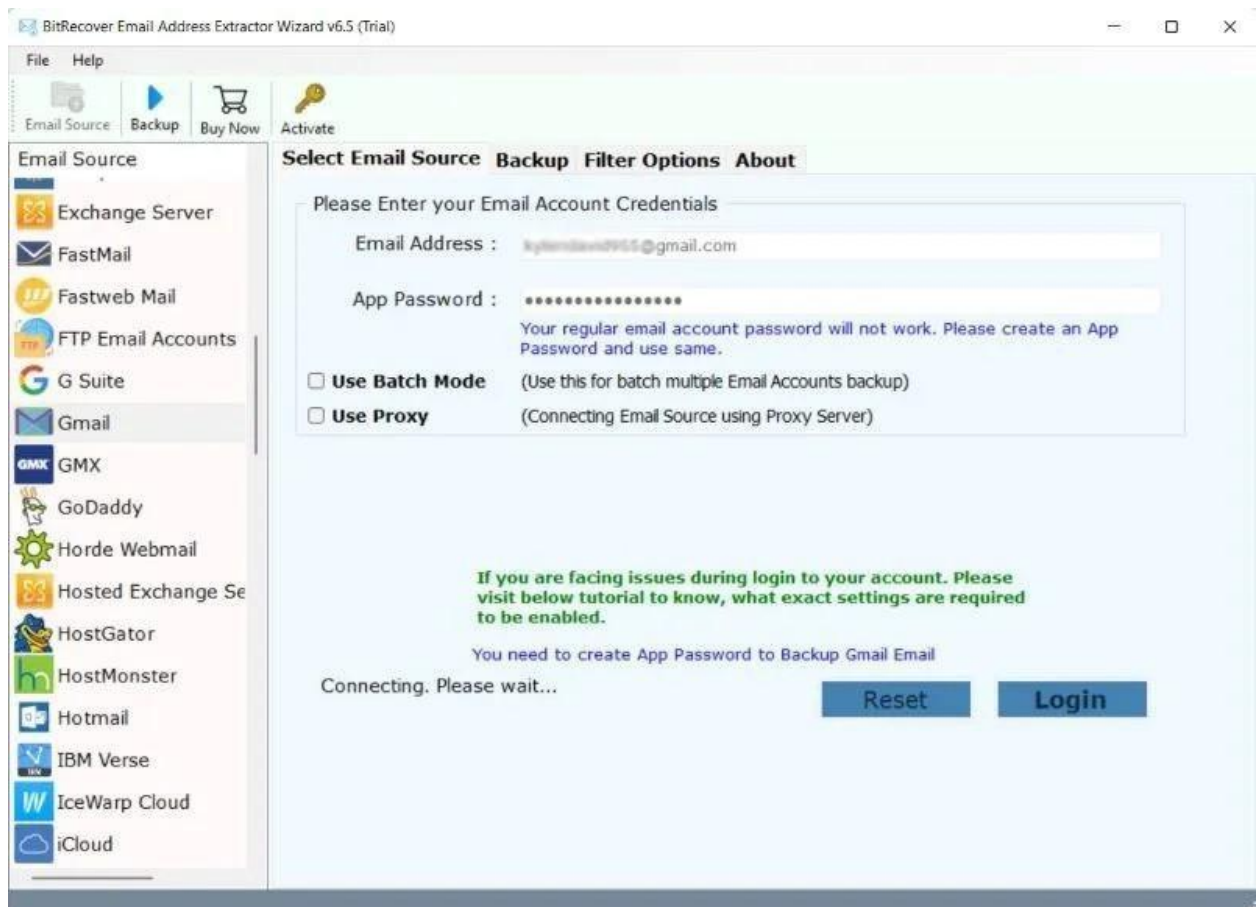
BitRecover Email Address Extractor Wizard v6.5 (Trial)

File Help

Email Source Backup Buy Now Activate

Email Source

Exchange Server
FastMail
Fastweb Mail
FTP Email Accounts
G Suite
Gmail
GMX
GoDaddy
Horde Webmail
Hosted Exchange Se
HostGator
HostMonster
Hotmail
IBM Verse
IceWarp Cloud
iCloud

Select Email Source Backup Filter Options About

Please Enter your Email Account Credentials

Email Address : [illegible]@gmail.com

App Password : ••••••••••••••••

Your regular email account password will not work. Please create an App Password and use same.

Use Batch Mode (Use this for batch multiple Email Accounts backup)

Use Proxy (Connecting Email Source using Proxy Server)

If you are facing issues during login to your account. Please visit below tutorial to know, what exact settings are required to be enabled.

You need to create App Password to Backup Gmail Email

Connecting. Please wait...

Reset Login